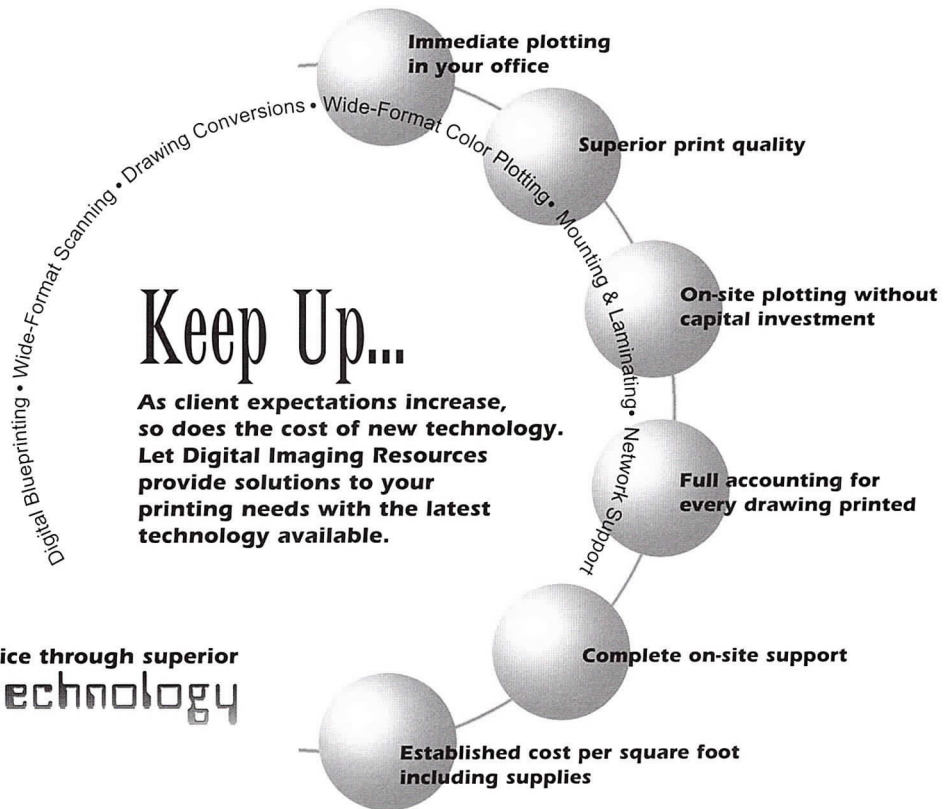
Digital Blueprinting • Wide-Format Scanning • Drawing Conversions • Wide-Format Color Plotting • Mounting & Laminating • Network Support

Immediate plotting in your office

Superior print quality

On-site plotting without capital investment

Full accounting for every drawing printed

Complete on-site support

Established cost per square foot including supplies

Keep Up...

As client expectations increase, so does the cost of new technology. Let Digital Imaging Resources provide solutions to your printing needs with the latest technology available.

ice through superior echnology